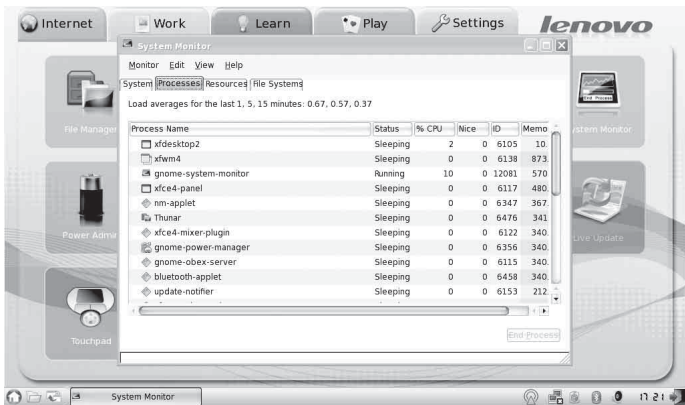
Internet Work Learn Play Settings lenovo

System Monitor

Monitor Edit View Help

System Processes Resources File Systems

Load averages for the last 1, 5, 15 minutes: 0.67, 0.57, 0.37

| Process Name | Status | % CPU | Nice | ID | Memo |
|---|---|---|---|---|---|
| xfdesktop2 | Sleeping | 2 | 0 | 6105 | 10. |
| xfwm4 | Sleeping | 0 | 0 | 6138 | 873. |
| gnome-system-monitor | Running | 10 | 0 | 12081 | 570 |
| xfce4-panel | Sleeping | 0 | 0 | 6117 | 480. |
| nm-applet | Sleeping | 0 | 0 | 6347 | 367. |
| Thunar | Sleeping | 0 | 0 | 6476 | 341 |
| xfce4-mixer-plugin | Sleeping | 0 | 0 | 6122 | 340. |
| gnome-power-manager | Sleeping | 0 | 0 | 6356 | 340. |
| gnome-obex-server | Sleeping | 0 | 0 | 6115 | 340. |
| bluetooth-applet | Sleeping | 0 | 0 | 6458 | 340. |
| update-notifier | Sleeping | 0 | 0 | 6153 | 212. |

End Process

File Manager

Power Admi

Touchpad

ystem Monitor

End Process

Live Update

System Monitor

17 21